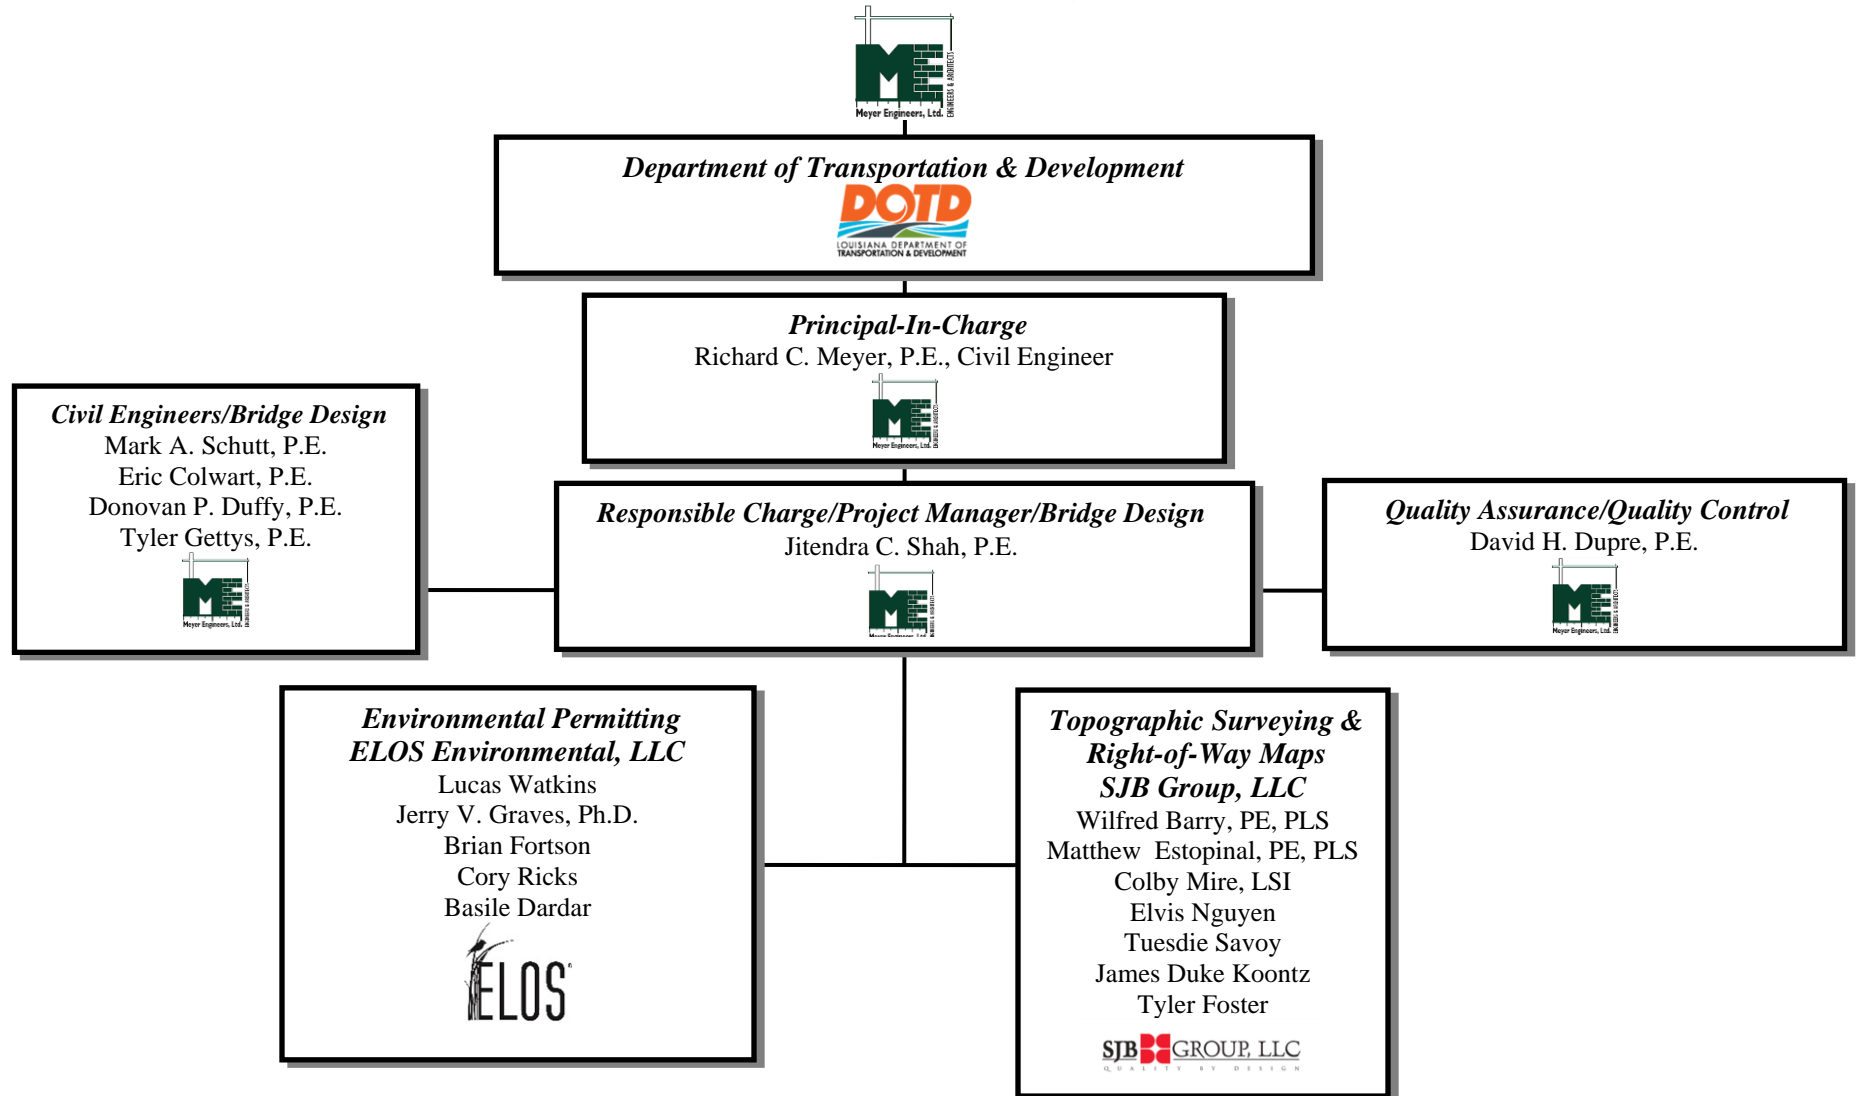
ME
Meyer Engineers, Ltd.
ENGINEERS & ARCHITECTS

Department of Transportation & Development
DOTD
LOUISIANA DEPARTMENT OF TRANSPORTATION & DEVELOPMENT

Principal-In-Charge
Richard C. Meyer, P.E., Civil Engineer
Meyer Engineers, Ltd.

Civil Engineers/Bridge Design
Mark A. Schutt, P.E.
Eric Colwart, P.E.
Donovan P. Duffy, P.E.
Tyler Gettys, P.E.
Meyer Engineers, Ltd.

Responsible Charge/Project Manager/Bridge Design
Jitendra C. Shah, P.E.
Meyer Engineers, Ltd.

Quality Assurance/Quality Control
David H. Dupre, P.E.
Meyer Engineers, Ltd.

Environmental Permitting
ELOS Environmental, LLC
Lucas Watkins
Jerry V. Graves, Ph.D.
Brian Fortson
Cory Ricks
Basile Dardar
ELOS

Topographic Surveying &
Right-of-Way Maps
SJB Group, LLC
Wilfred Barry, PE, PLS
Matthew Estopinal, PE, PLS
Colby Mire, LSI
Elvis Nguyen
Tuesdie Savoy
James Duke Koontz
Tyler Foster
SJB GROUP, LLC
QUALITY BY DESIGN